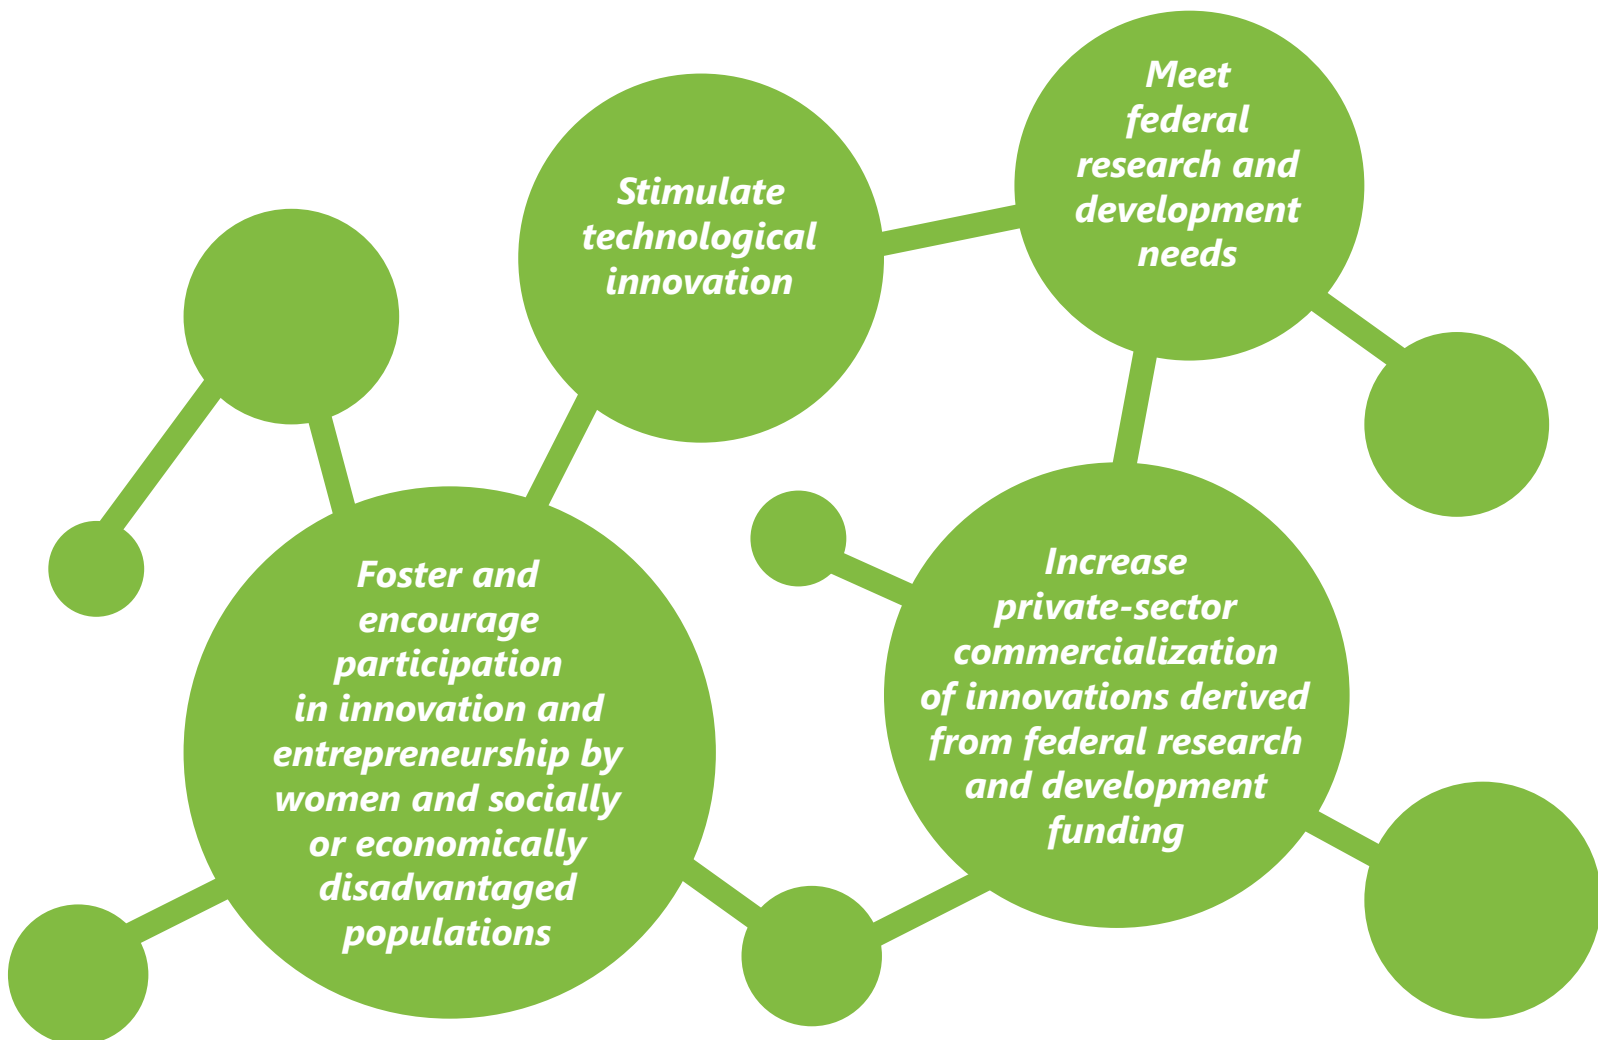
Meet federal research and development needs

Stimulate technological innovation

Foster and encourage participation in innovation and entrepreneurship by women and socially or economically disadvantaged populations

Increase private-sector commercialization of innovations derived from federal research and development funding